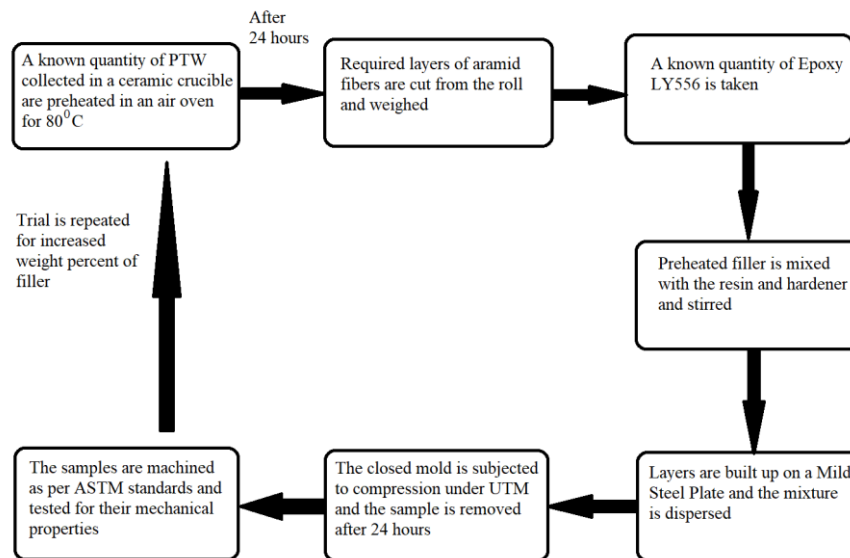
A known quantity of PTW collected in a ceramic crucible are preheated in an air oven for $80^0$C

After 24 hours

Required layers of aramid fibers are cut from the roll and weighed

A known quantity of Epoxy LY556 is taken

Preheated filler is mixed with the resin and hardener and stirred

Layers are built up on a Mild Steel Plate and the mixture is dispersed

The closed mold is subjected to compression under UTM and the sample is removed after 24 hours

The samples are machined as per ASTM standards and tested for their mechanical properties

Trial is repeated for increased weight percent of filler